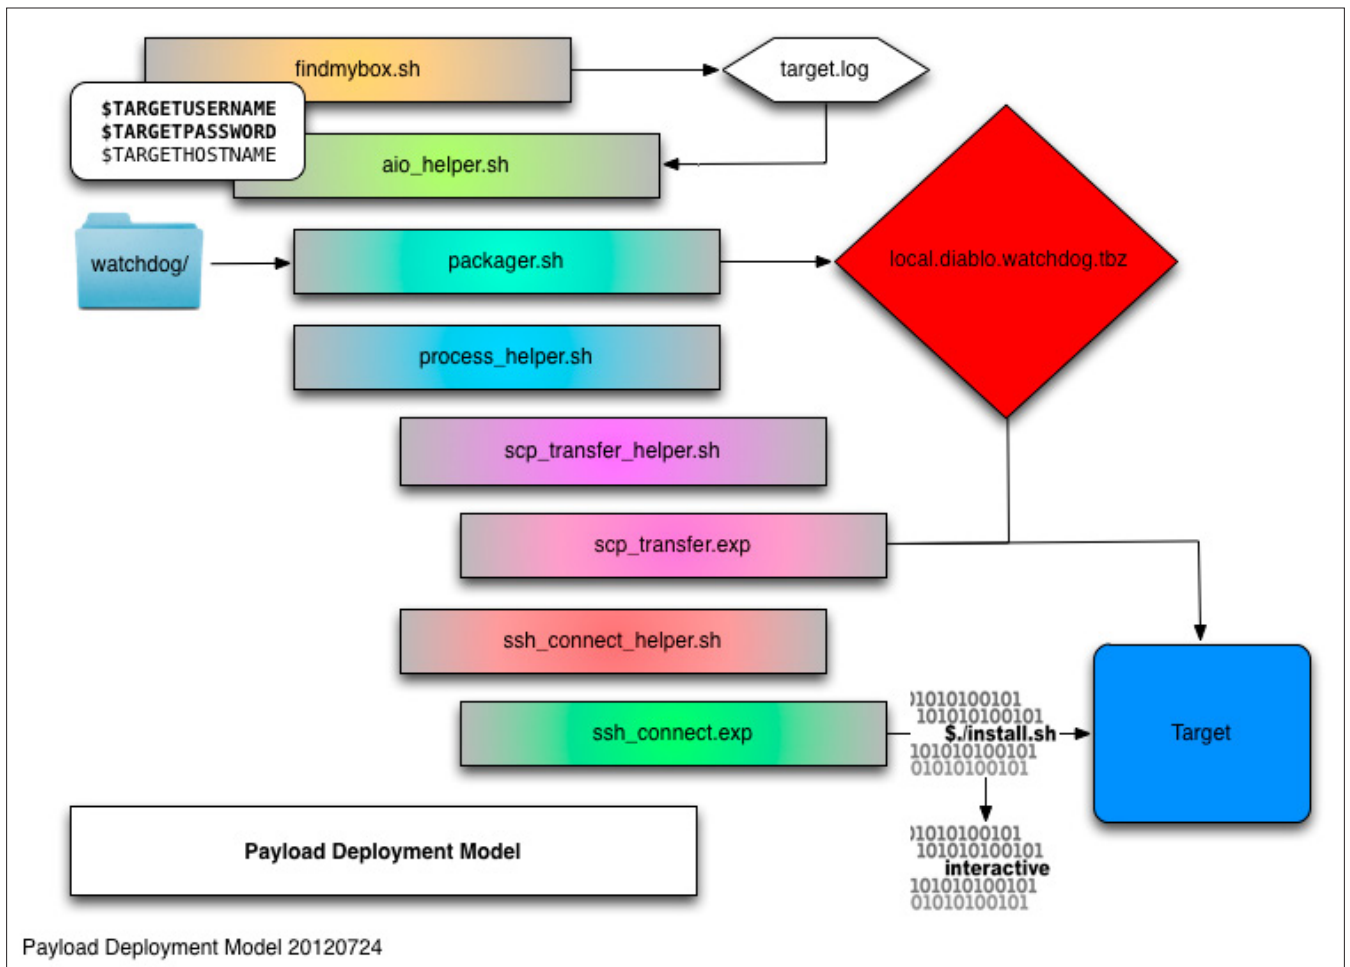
findmybox.sh

target.log

$TARGETUSERNAME
$TARGETPASSWORD
$TARGETHOSTNAME

aio_helper.sh

watchdog/

packager.sh

local.diablo.watchdog.tbz

process_helper.sh

scp_transfer_helper.sh

scp_transfer.exp

ssh_connect_helper.sh

ssh_connect.exp

)1010100101
101010100101
$./install.sh
101010100101
01010100101

Target

)1010100101
101010100101
interactive
101010100101
01010100101

Payload Deployment Model

Payload Deployment Model 20120724